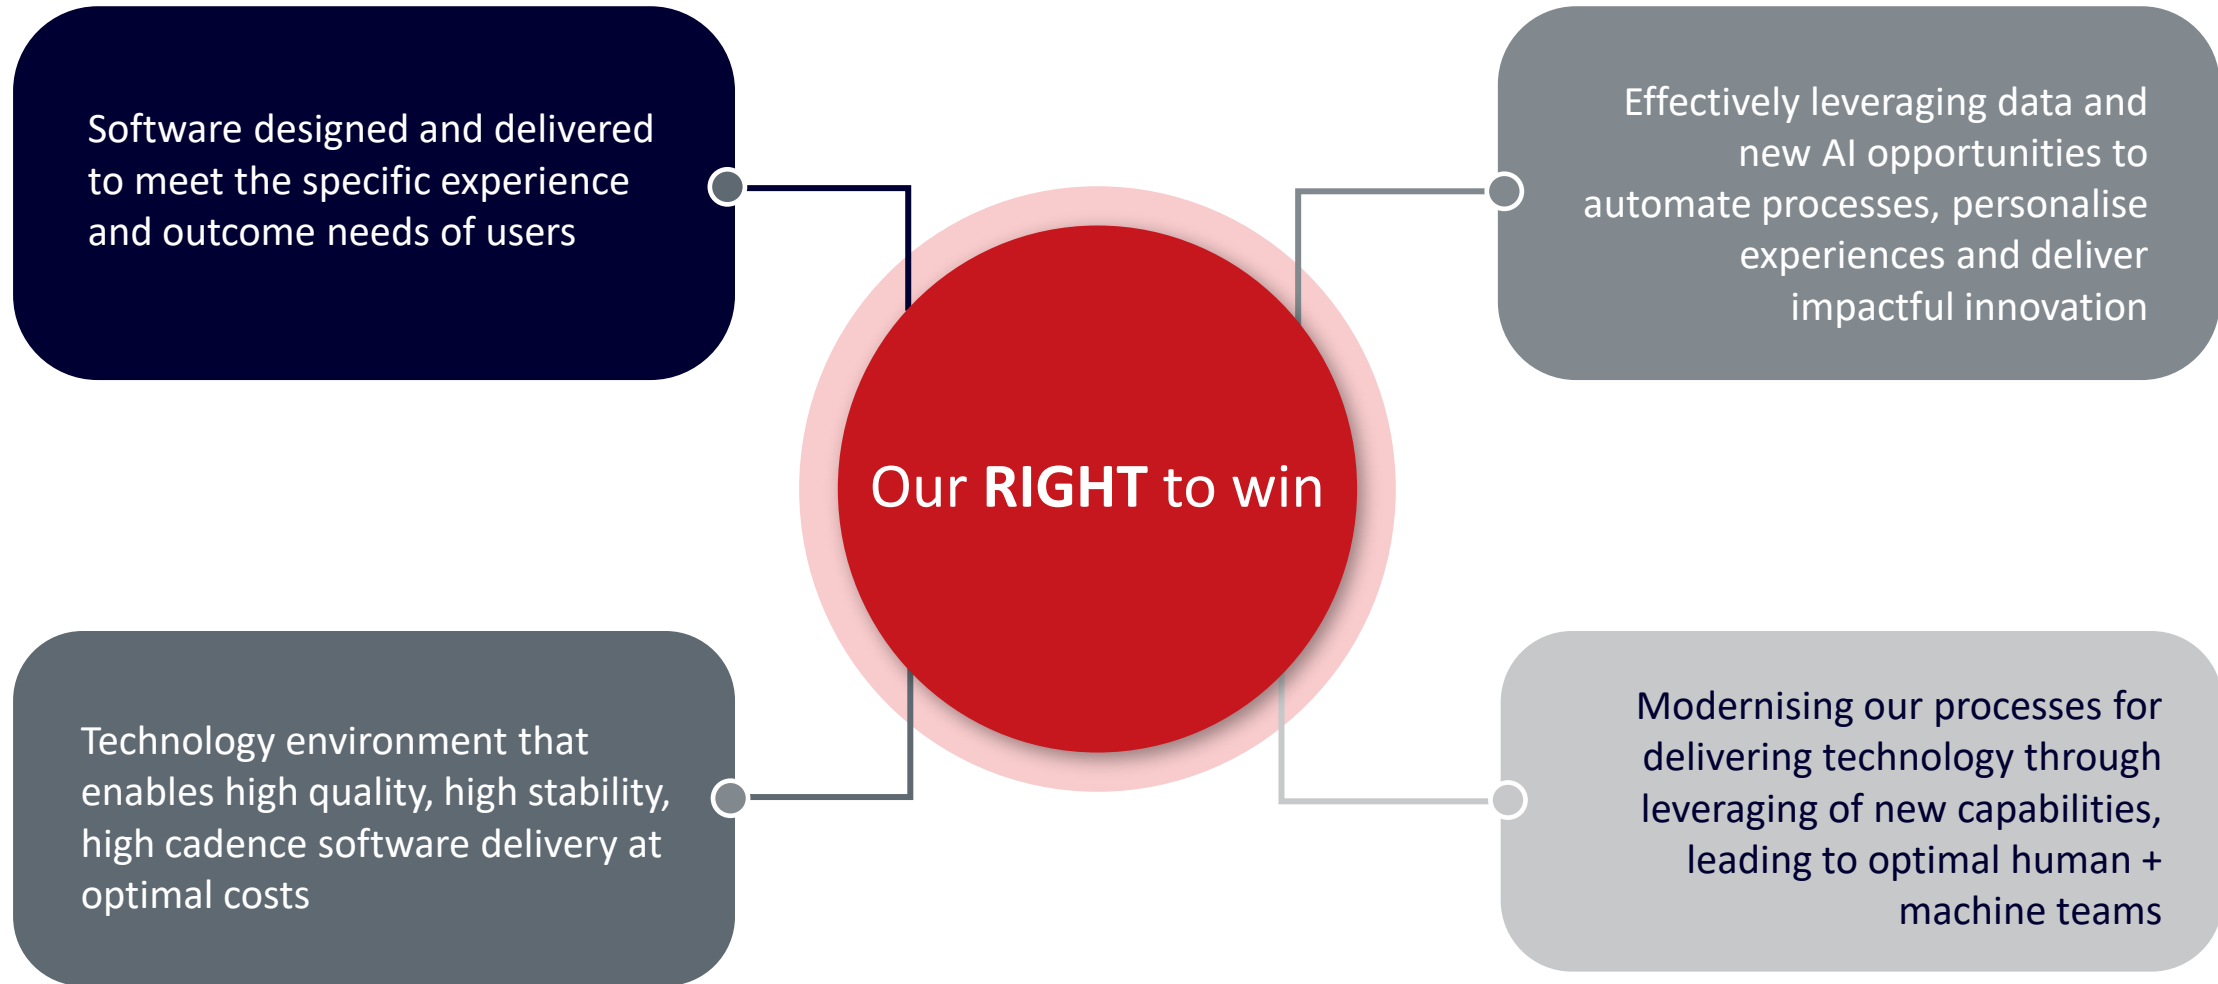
Software designed and delivered to meet the specific experience and outcome needs of users

Effectively leveraging data and new AI opportunities to automate processes, personalise experiences and deliver impactful innovation

Our **RIGHT** to win

Technology environment that enables high quality, high stability, high cadence software delivery at optimal costs

Modernising our processes for delivering technology through leveraging of new capabilities, leading to optimal human + machine teams